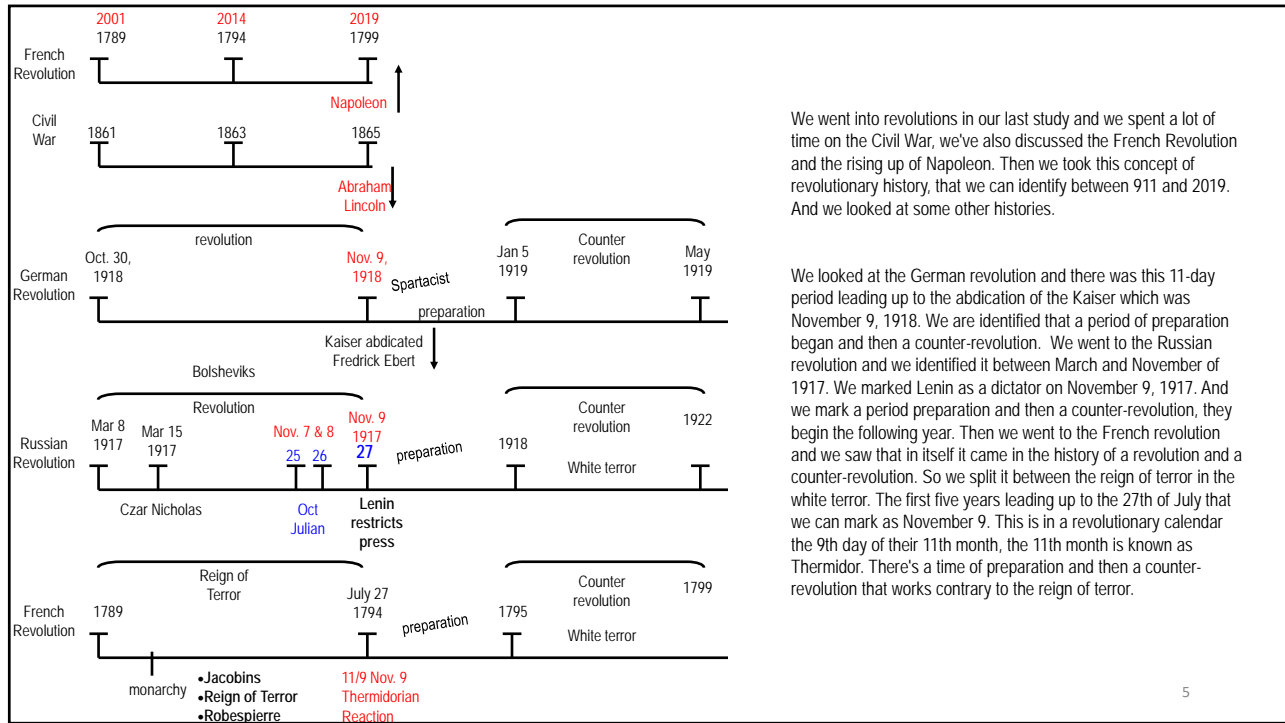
2001
1789
2014
1794
2019
1799
French Revolution

Napoleon

Civil War
1861
1863
1865

Abraham Lincoln

revolution
Oct. 30, 1918
Nov. 9, 1918
Spartacist
Jan 5 1919
Counter revolution
May 1919
German Revolution
preparation

Kaiser abdicated
Fredrick Ebert

Bolsheviks
Revolution
Mar 8 1917
Mar 15 1917
Nov. 7 & 8
25 26
Nov. 9 1917
27
preparation
1918
Counter revolution
1922
Russian Revolution
White terror
Czar Nicholas
Oct Julian
Lenin restricts press

Reign of Terror
French Revolution
1789
July 27 1794
preparation
1795
Counter revolution
1799
White terror
monarchy
•Jacobins
•Reign of Terror
•Robespierre
11/9 Nov. 9
Thermidorian
Reaction

We went into revolutions in our last study and we spent a lot of time on the Civil War, we've also discussed the French Revolution and the rising up of Napoleon. Then we took this concept of revolutionary history, that we can identify between 911 and 2019. And we looked at some other histories.

We looked at the German revolution and there was this 11-day period leading up to the abdication of the Kaiser which was November 9, 1918. We are identified that a period of preparation began and then a counter-revolution. We went to the Russian revolution and we identified it between March and November of 1917. We marked Lenin as a dictator on November 9, 1917. And we mark a period preparation and then a counter-revolution, they begin the following year. Then we went to the French revolution and we saw that in itself it came in the history of a revolution and a counter-revolution. So we split it between the reign of terror in the white terror. The first five years leading up to the 27th of July that we can mark as November 9. This is in a revolutionary calendar the 9th day of their 11th month, the 11th month is known as Thermidor. There's a time of preparation and then a counter-revolution that works contrary to the reign of terror.

5